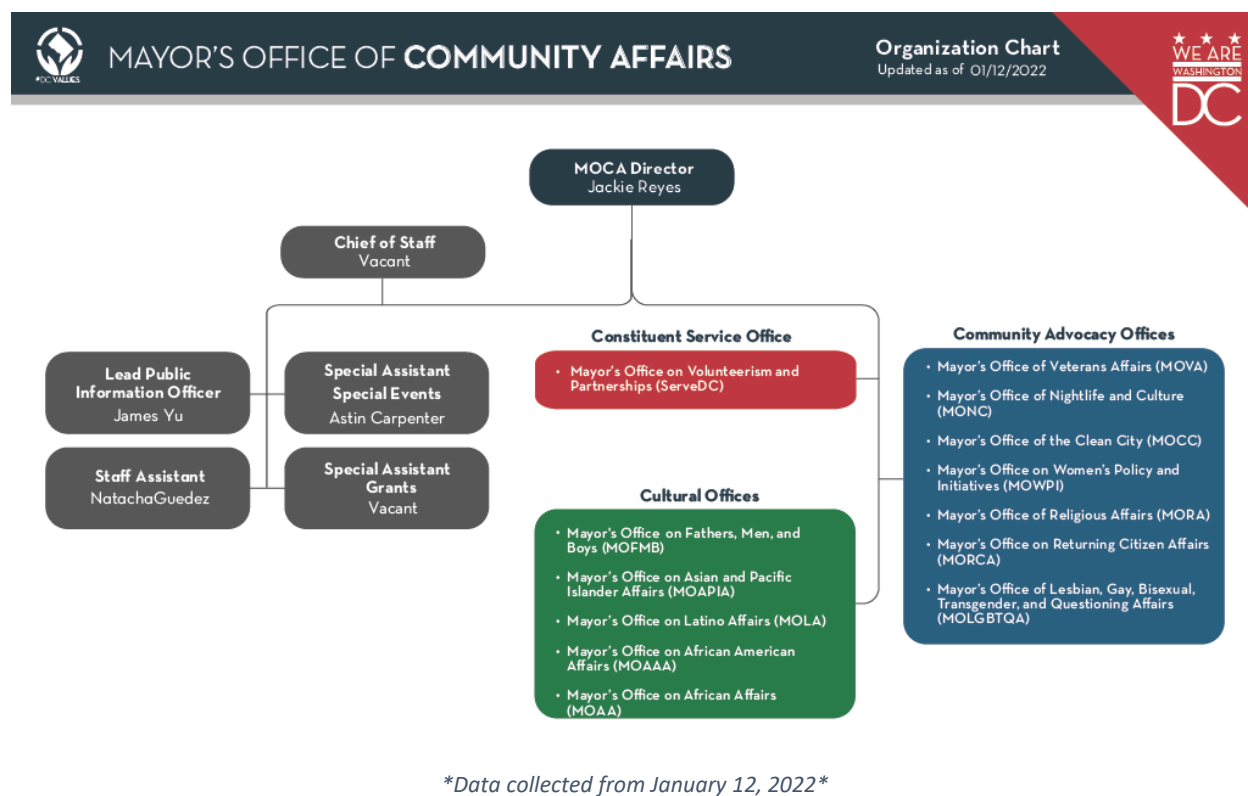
#DC VALUES

MAYOR'S OFFICE OF COMMUNITY AFFAIRS

Organization Chart
Updated as of 01/12/2022

WE ARE WASHINGTON DC

MOCA Director
Jackie Reyes

Chief of Staff
Vacant

Lead Public Information Officer
James Yu

Special Assistant
Special Events
Astin Carpenter

Staff Assistant
NatachaGuedez

Special Assistant
Grants
Vacant

Constituent Service Office

• Mayor's Office on Volunteerism and Partnerships (ServeDC)

Cultural Offices

• Mayor's Office on Fathers, Men, and Boys (MOFMB)
• Mayor's Office on Asian and Pacific Islander Affairs (MOAPIA)
• Mayor's Office on Latino Affairs (MOLA)
• Mayor's Office on African American Affairs (MOAAA)
• Mayor's Office on African Affairs (MOAA)

Community Advocacy Offices

• Mayor's Office of Veterans Affairs (MOVA)
• Mayor's Office of Nightlife and Culture (MONC)
• Mayor's Office of the Clean City (MOCC)
• Mayor's Office on Women's Policy and Initiatives (MOWPI)
• Mayor's Office of Religious Affairs (MORA)
• Mayor's Office on Returning Citizen Affairs (MORCA)
• Mayor's Office of Lesbian, Gay, Bisexual, Transgender, and Questioning Affairs (MOLGBTQA)

*Data collected from January 12, 2022*